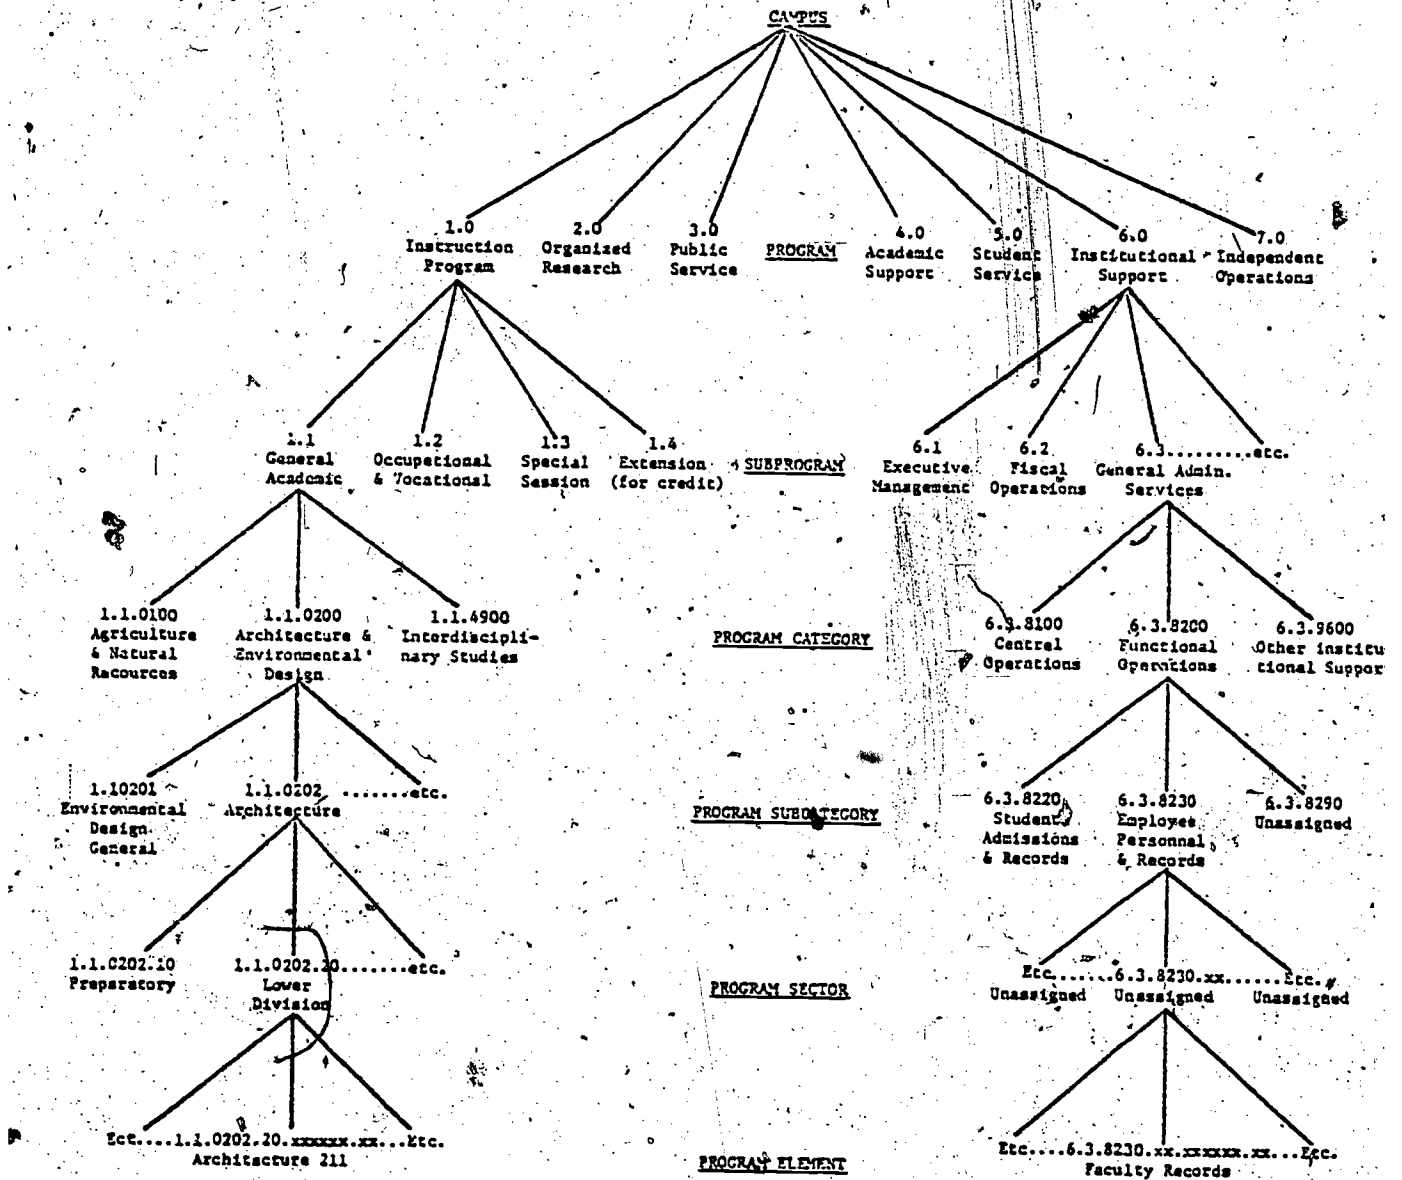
CAMPUS

1.0 Instruction Program
2.0 Organized Research
3.0 Public Service
PROGRAM
4.0 Academic Support
5.0 Student Service
6.0 Institutional Support
7.0 Independent Operations

1.1 General Academic
1.2 Occupational & Vocational
1.3 Special Session
1.4 Extension (for credit)
SUBPROGRAM
6.1 Executive Management
6.2 Fiscal Operations
6.3.........etc. General Admin. Services

1.1.0100 Agriculture & Natural Resources
1.1.0200 Architecture & Environmental Design
1.1.4900 Interdisciplinary Studies
PROGRAM CATEGORY
6.3.8100 Central Operations
6.3.8200 Functional Operations
6.3.9600 Other Institutional Suppor

1.10201 Environmental Design General
1.1.0202 Architecture
.......etc.
PROGRAM SUBCATEGORY
6.3.8220 Student Admissions & Records
6.3.8230 Employee Personnal & Records
6.3.8290 Unassigned

1.1.0202.10 Preparatory
1.1.0202.20.......etc. Lower Division
PROGRAM SECTOR
Etc.......6.3.8230.xx......Etc. Unassigned Unassigned Unassigned

Etc....1.1.0202.20.xxxxxx.xx...Etc. Architecture 211
PROGRAM ELEMENT
Etc....6.3.8230.xx.xxxxxx.xx...Etc. Faculty Records